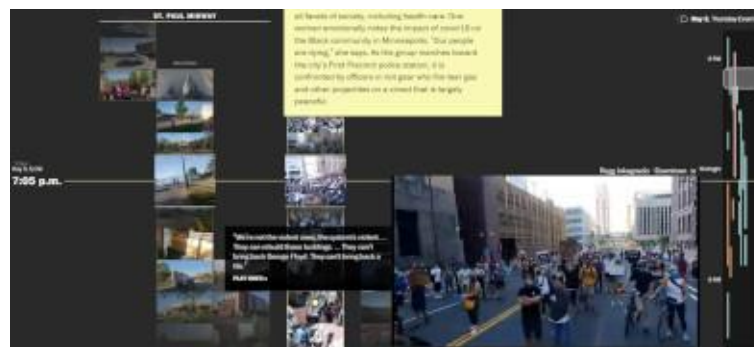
ST. PAUL MIDWAY

all facets of society, including health care. One woman emotionally notes the impact of covid-19 on the Black community in Minneapolis. "Our people are dying," she says. As the group marches toward the city's First Precinct police station, it is confronted by officers in riot gear who fire tear gas and other projectiles on a crowd that is largely peaceful.

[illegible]

7:05 p.m.

"We're not the violent ones, the system's violent.... They can rebuild these buildings.... They can't bring back George Floyd. They can't bring back a life."

PLAY VIDEO

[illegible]